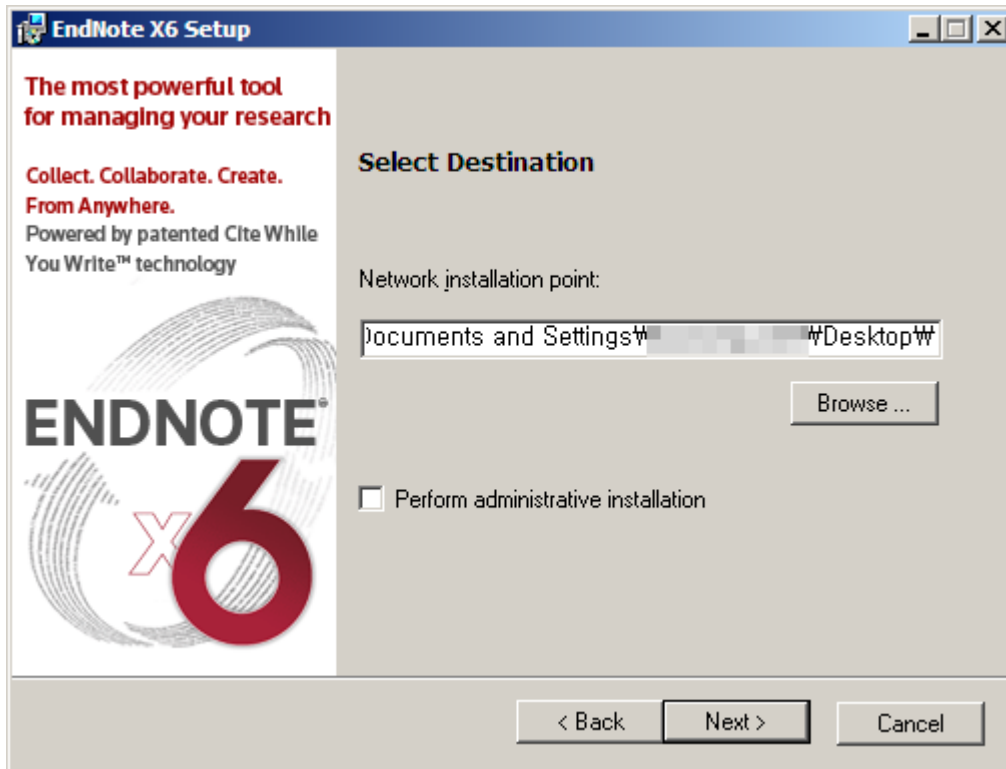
EndNote X6 Setup

The most powerful tool for managing your research

Collect. Collaborate. Create. From Anywhere.
Powered by patented Cite While You Write™ technology

ENDNOTE®
X6

Select Destination

Network installation point:

Documents and Settings₩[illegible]₩Desktop₩

Browse ...

Perform administrative installation

< Back
Next >
Cancel